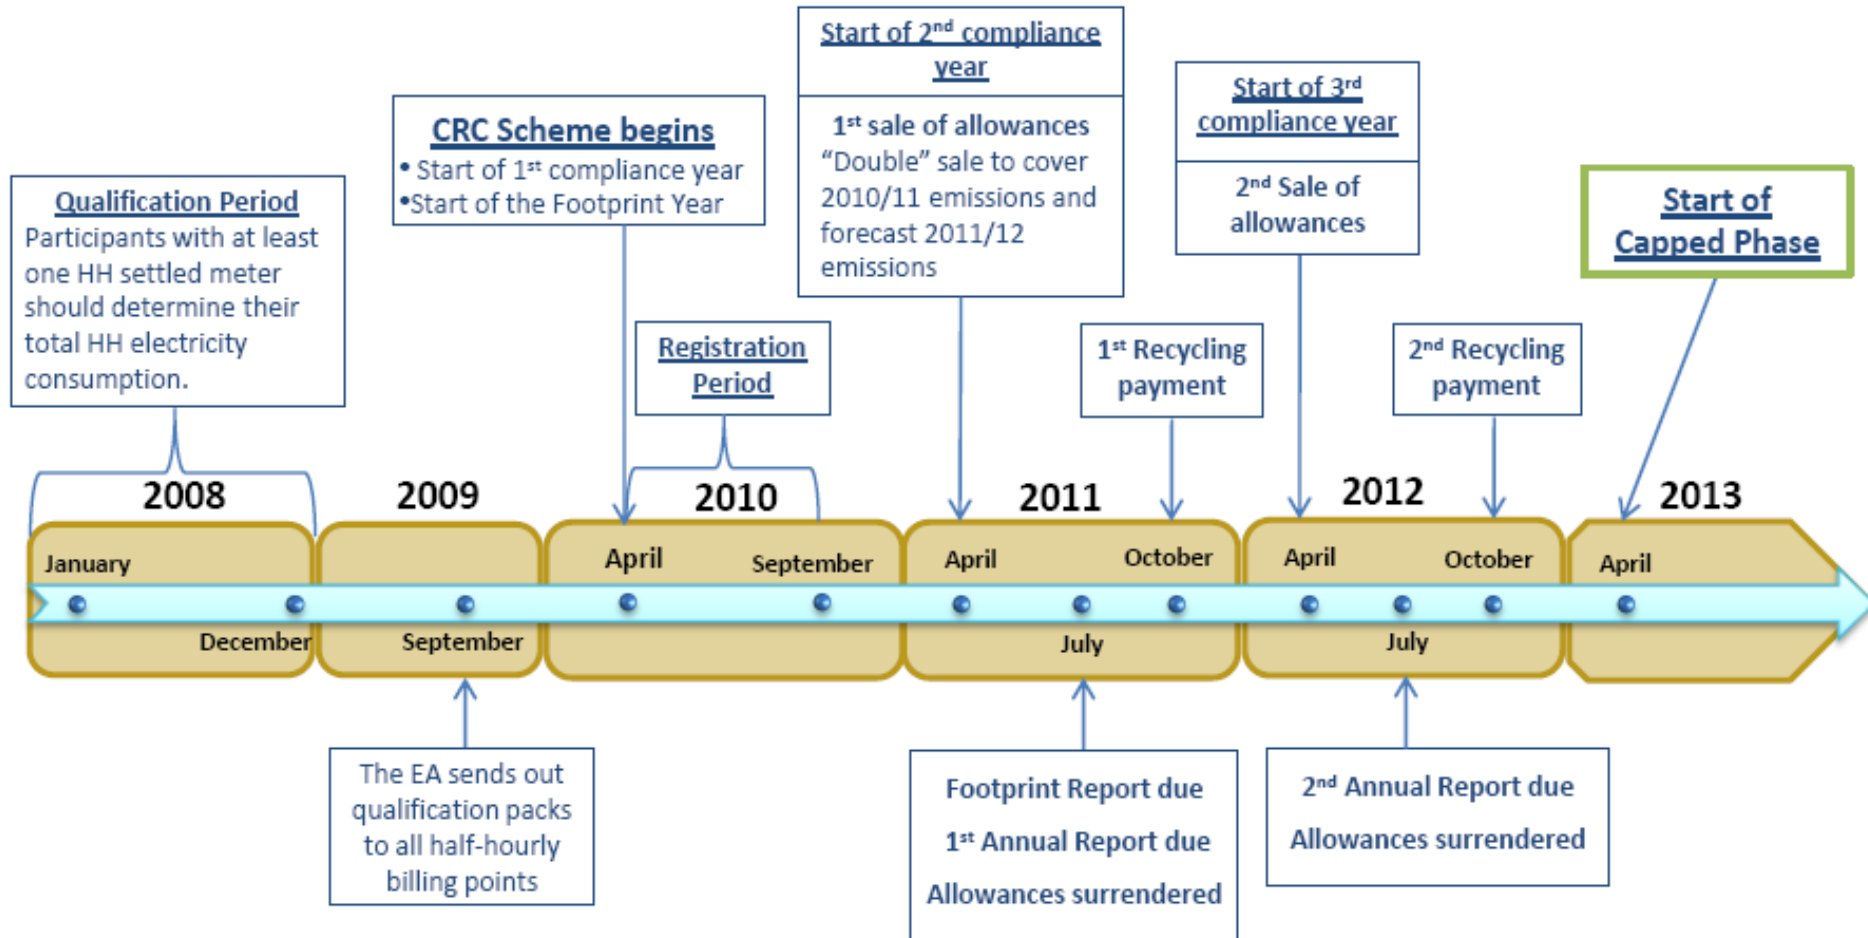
Qualification Period
Participants with at least one HH settled meter should determine their total HH electricity consumption.

CRC Scheme begins
• Start of 1$^{st}$ compliance year
•Start of the Footprint Year

Registration Period

Start of 2$^{nd}$ compliance year

1$^{st}$ sale of allowances "Double" sale to cover 2010/11 emissions and forecast 2011/12 emissions

1$^{st}$ Recycling payment

Start of 3$^{rd}$ compliance year

2$^{nd}$ Sale of allowances

2$^{nd}$ Recycling payment

Start of Capped Phase

2008
January
December

2009
September

2010
April
September

2011
April
October
July

2012
April
October
July

2013
April

The EA sends out qualification packs to all half-hourly billing points

Footprint Report due
1$^{st}$ Annual Report due
Allowances surrendered

2$^{nd}$ Annual Report due
Allowances surrendered